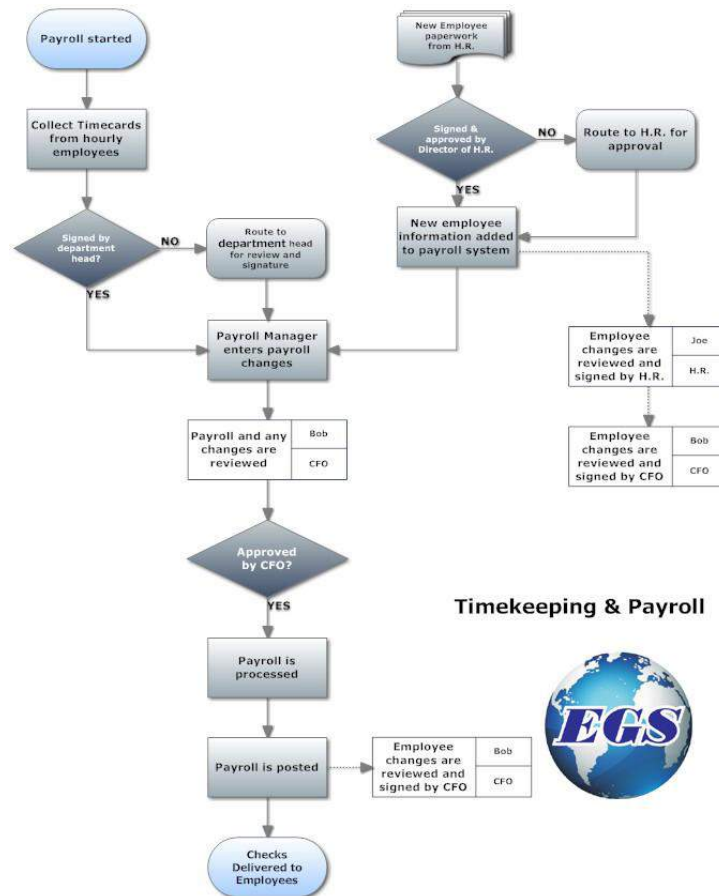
Payroll started

Collect Timecards from hourly employees

Signed by department head?

NO

Route to department head for review and signature

YES

New Employee paperwork from H.R.

Signed & approved by Director of H.R.

NO

Route to H.R. for approval

YES

New employee information added to payroll system

Payroll Manager enters payroll changes

| Employee changes are reviewed and signed by H.R. | Joe |
|---|---|
| | H.R. |

| Employee changes are reviewed and signed by CFO | Bob |
|---|---|
| | CFO |

| Payroll and any changes are reviewed | Bob |
|---|---|
| | CFO |

Approved by CFO?

YES

Timekeeping & Payroll

Payroll is processed

EGS

Payroll is posted

| Employee changes are reviewed and signed by CFO | Bob |
|---|---|
| | CFO |

Checks Delivered to Employees